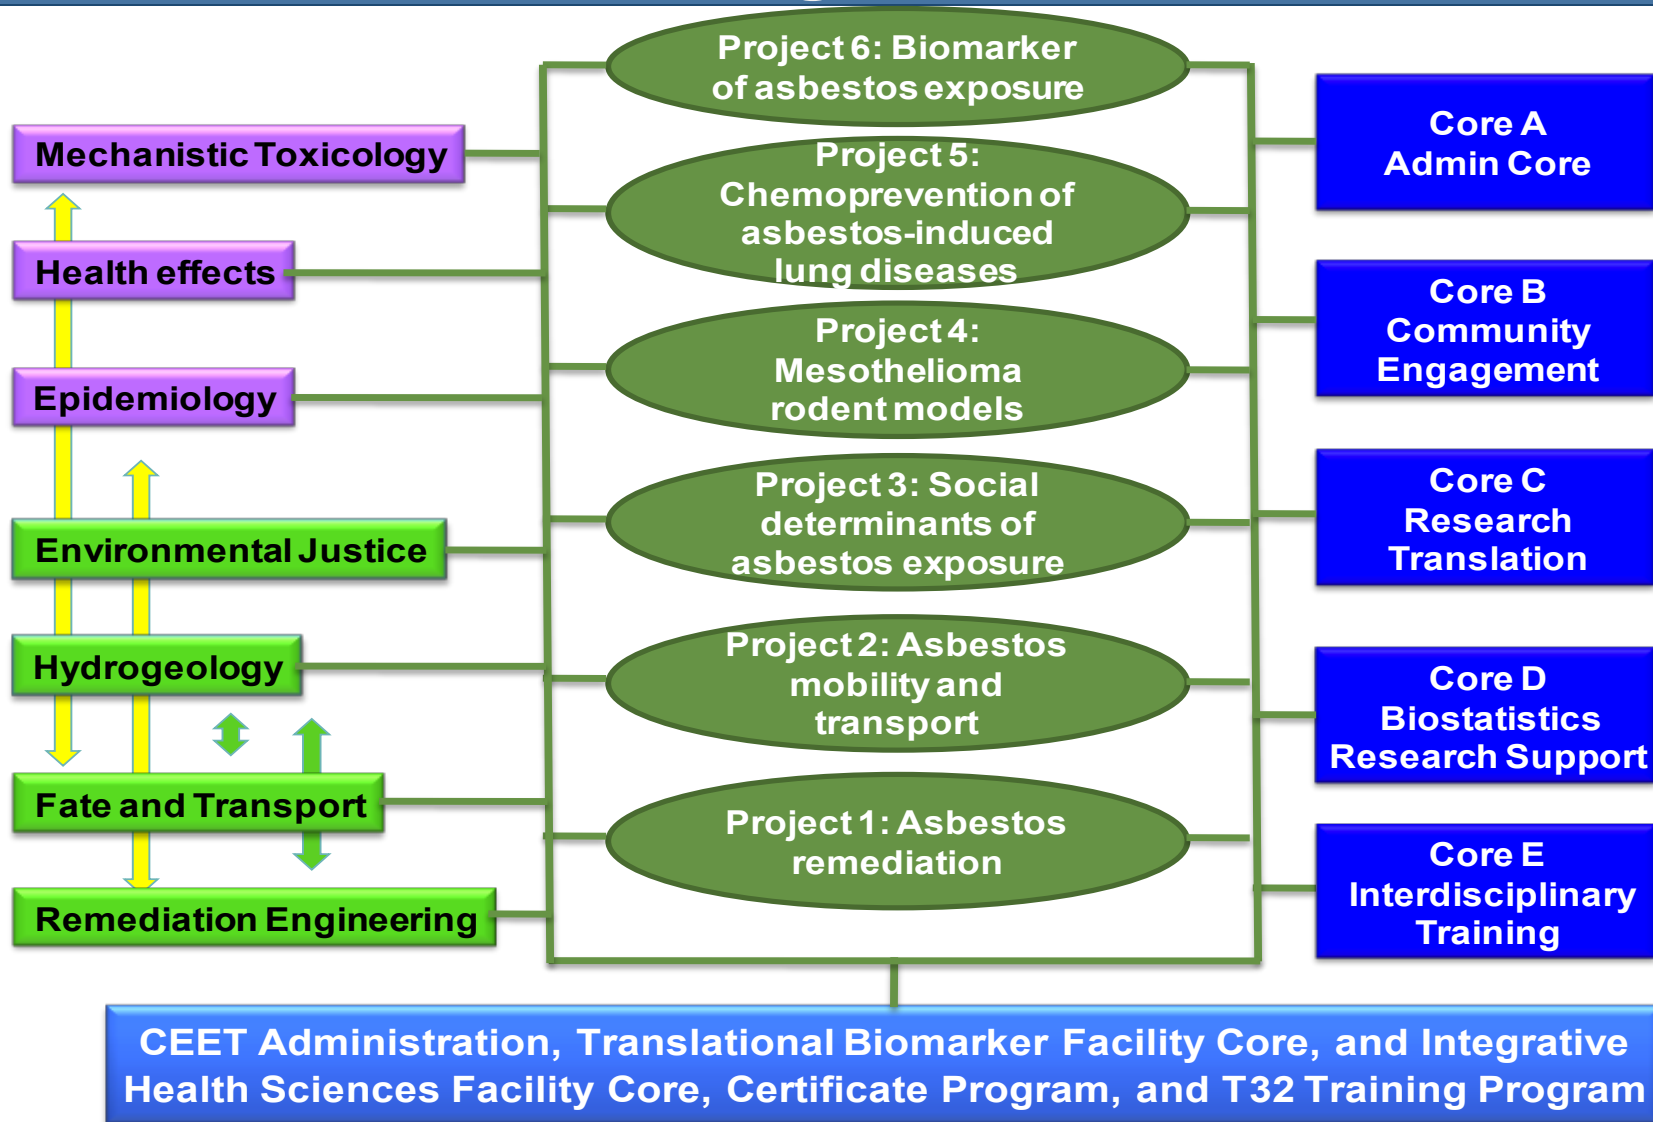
Mechanistic Toxicology

Health effects

Epidemiology

Environmental Justice

Hydrogeology

Fate and Transport

Remediation Engineering

Project 6: Biomarker of asbestos exposure

Project 5: Chemoprevention of asbestos-induced lung diseases

Project 4: Mesothelioma rodent models

Project 3: Social determinants of asbestos exposure

Project 2: Asbestos mobility and transport

Project 1: Asbestos remediation

Core A
Admin Core

Core B
Community Engagement

Core C
Research Translation

Core D
Biostatistics Research Support

Core E
Interdisciplinary Training

CEET Administration, Translational Biomarker Facility Core, and Integrative Health Sciences Facility Core, Certificate Program, and T32 Training Program